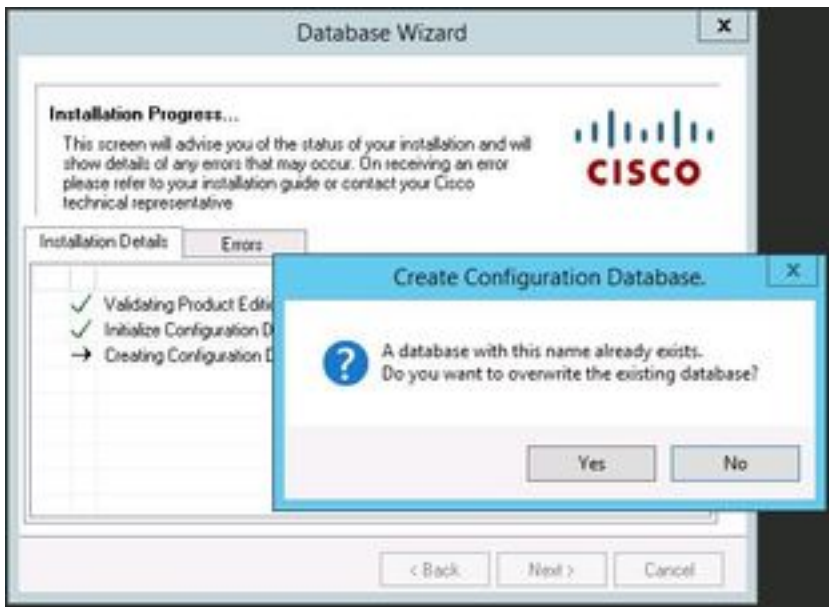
Database Wizard

x

Installation Progress...

This screen will advise you of the status of your installation and will show details of any errors that may occur. On receiving an error please refer to your installation guide or contact your Cisco technical representative

CISCO

Installation Details

Errors

✓ Validating Product Editi

✓ Initialize Configuration D

→ Creating Configuration D

Create Configuration Database.

x

A database with this name already exists. Do you want to overwrite the existing database?

Yes

No

< Back

Next >

Cancel